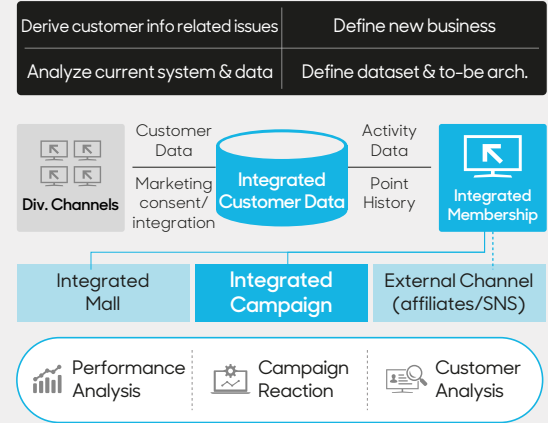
| Derive customer info related issues | Define new business |
|---|---|
| Analyze current system & data | Define dataset & to-be arch. |

Div. Channels

Customer Data

Marketing consent/ integration

Integrated Customer Data

Activity Data

Point History

Integrated Membership

Integrated Mall

Integrated Campaign

External Channel (affiliates/SNS)

Performance Analysis

Campaign Reaction

Customer Analysis